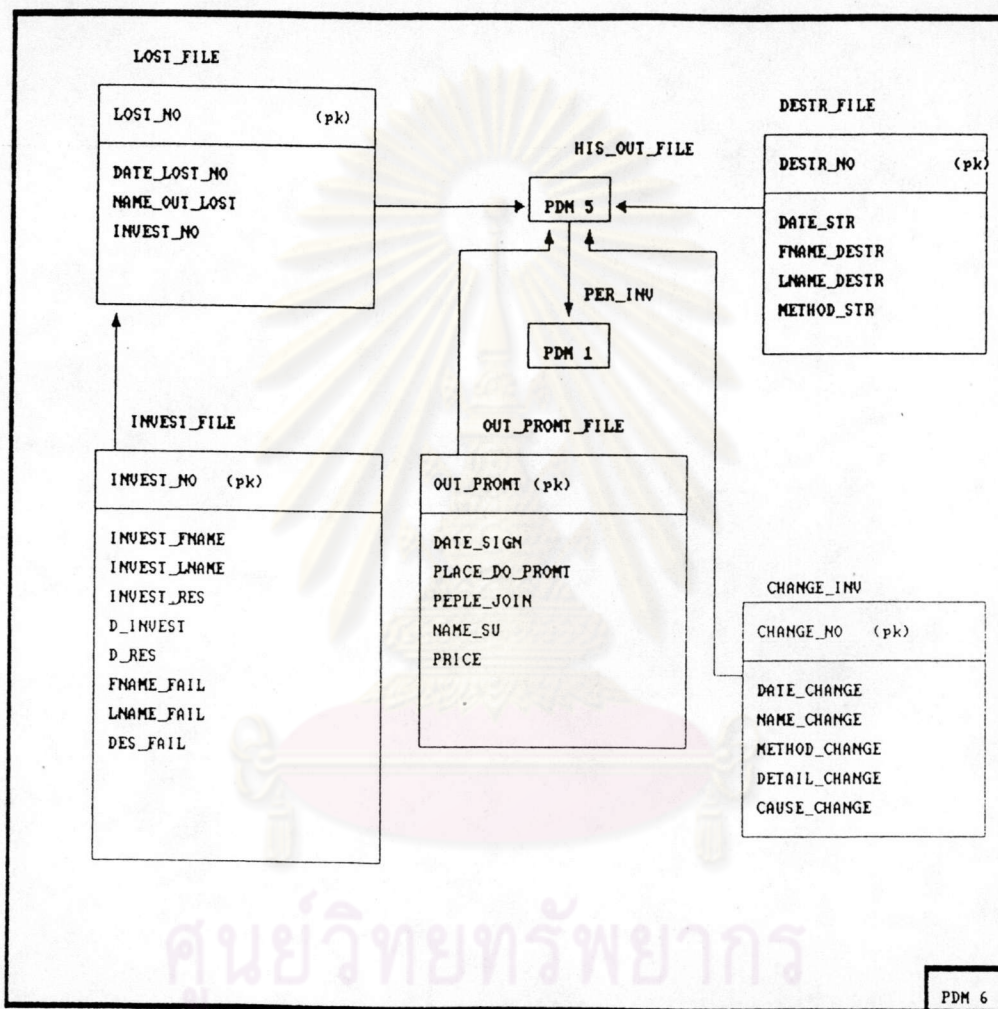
LOST_FILE

LOST_NO (pk)

DATE_LOST_NO
NAME_OUT_LOST
INVEST_NO

HIS_OUT_FILE

PDM 5

PER_INV

PDM 1

DESTR_FILE

DESTR_NO (pk)

DATE_STR
FNAME_DESTR
LNAME_DESTR
METHOD_STR

INVEST_FILE

INVEST_NO (pk)

INVEST_FNAME
INVEST_LNAME
INVEST_RES
D_INVEST
D_RES
FNAME_FAIL
LNAME_FAIL
DES_FAIL

OUT_PROMT_FILE

OUT_PROMT (pk)

DATE_SIGN
PLACE_DO_PROMT
PEPLE_JOIN
NAME_SU
PRICE

CHANGE_INV

CHANGE_NO (pk)

DATE_CHANGE
NAME_CHANGE
METHOD_CHANGE
DETAIL_CHANGE
CAUSE_CHANGE

ศูนย์วิทยทรัพยากร

PDM 6